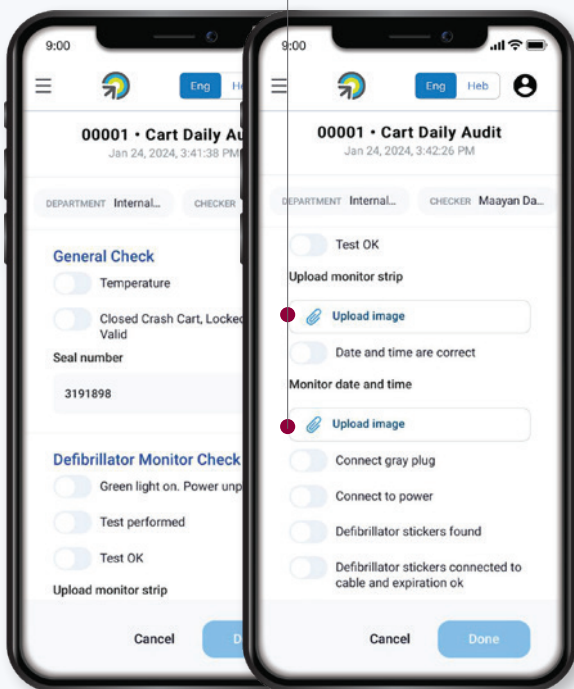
9:00

Eng Heb

00001 • Cart Daily Audi
Jan 24, 2024, 3:41:38 PM

DEPARTMENT Internal...

CHECKER

General Check

Temperature

Closed Crash Cart, Locked Valid

Seal number

3191898

Defibrillator Monitor Check

Green light on. Power unp

Test performed

Test OK

Upload monitor strip

Cancel

Do

9:00

Eng Heb

00001 • Cart Daily Audit
Jan 24, 2024, 3:42:26 PM

DEPARTMENT Internal...

CHECKER Maayan Da...

Test OK

Upload monitor strip

Upload image

Date and time are correct

Monitor date and time

Upload image

Connect gray plug

Connect to power

Defibrillator stickers found

Defibrillator stickers connected to cable and expiration ok

Cancel

Done